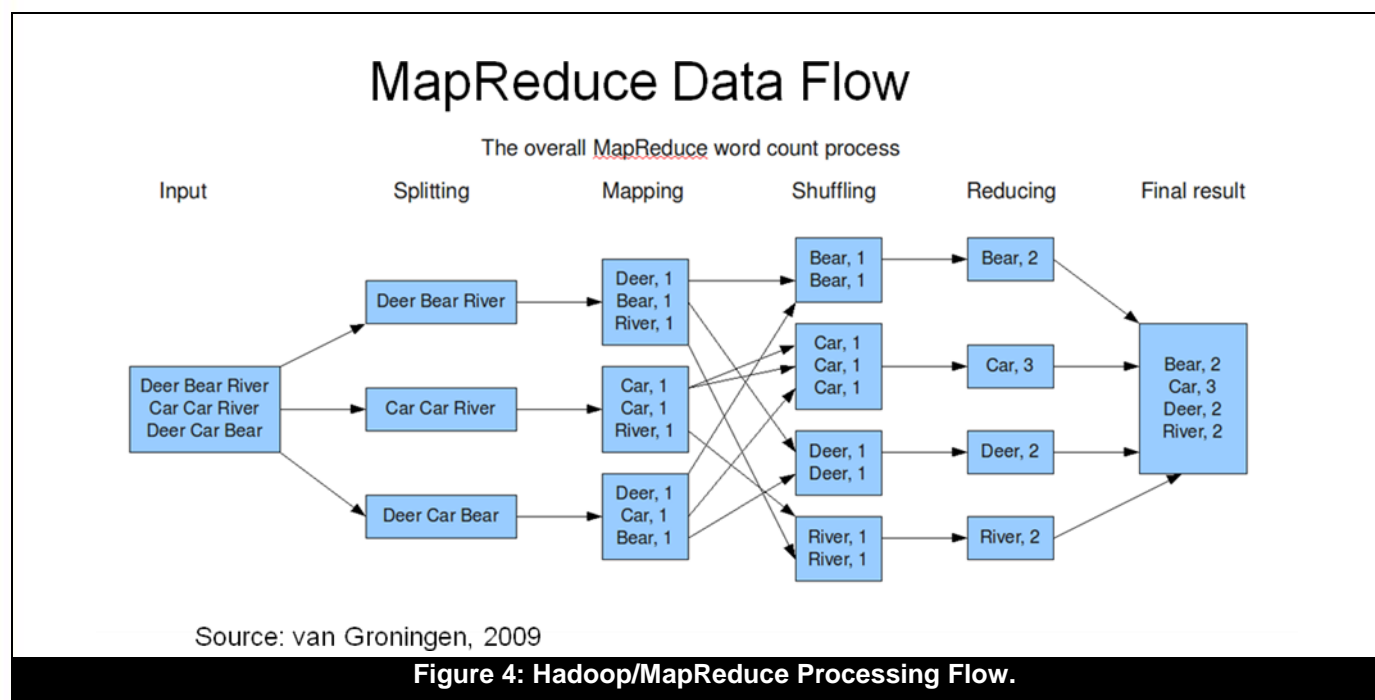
MapReduce Data Flow

The overall MapReduce word count process

Input

Splitting

Mapping

Shuffling

Reducing

Final result

Deer Bear River
Car Car River
Deer Car Bear

Deer Bear River

Car Car River

Deer Car Bear

Deer, 1
Bear, 1
River, 1

Car, 1
Car, 1
River, 1

Deer, 1
Car, 1
Bear, 1

Bear, 1
Bear, 1

Car, 1
Car, 1
Car, 1

Deer, 1
Deer, 1

River, 1
River, 1

Bear, 2

Car, 3

Deer, 2

River, 2

Bear, 2
Car, 3
Deer, 2
River, 2

Source: van Groningen, 2009

Figure 4: Hadoop/MapReduce Processing Flow.